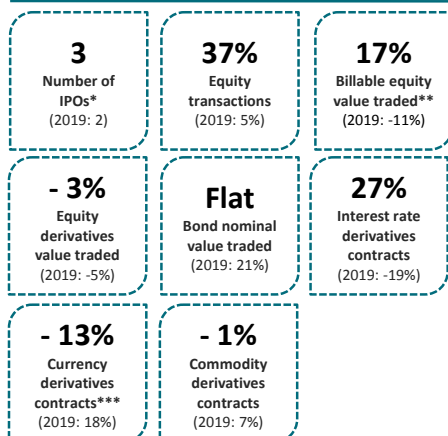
3
Number of IPOs*
(2019: 2)

37%
Equity transactions
(2019: 5%)

17%
Billable equity value traded**
(2019: -11%)

- 3%
Equity derivatives value traded
(2019: -5%)

Flat
Bond nominal value traded
(2019: 21%)

27%
Interest rate derivatives contracts
(2019: -19%)

- 13%
Currency derivatives contracts***
(2019: 18%)

- 1%
Commodity derivatives contracts
(2019: 7%)